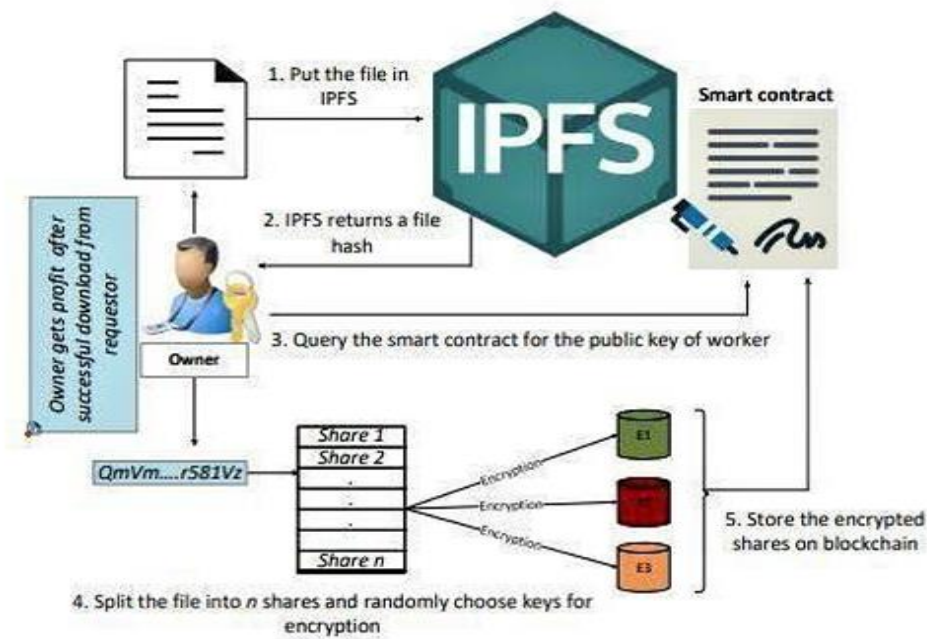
1. Put the file in IPFS

IPFS

Smart contract

2. IPFS returns a file hash

Owner gets profit after successful download from requestor

Owner

3. Query the smart contract for the public key of worker

QmVm....r581Vz

Share 1
Share 2
.
.
.
Share n

Encryption
Encryption
Encryption

E1
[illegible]
E3

5. Store the encrypted shares on blockchain

4. Split the file into $n$ shares and randomly choose keys for encryption